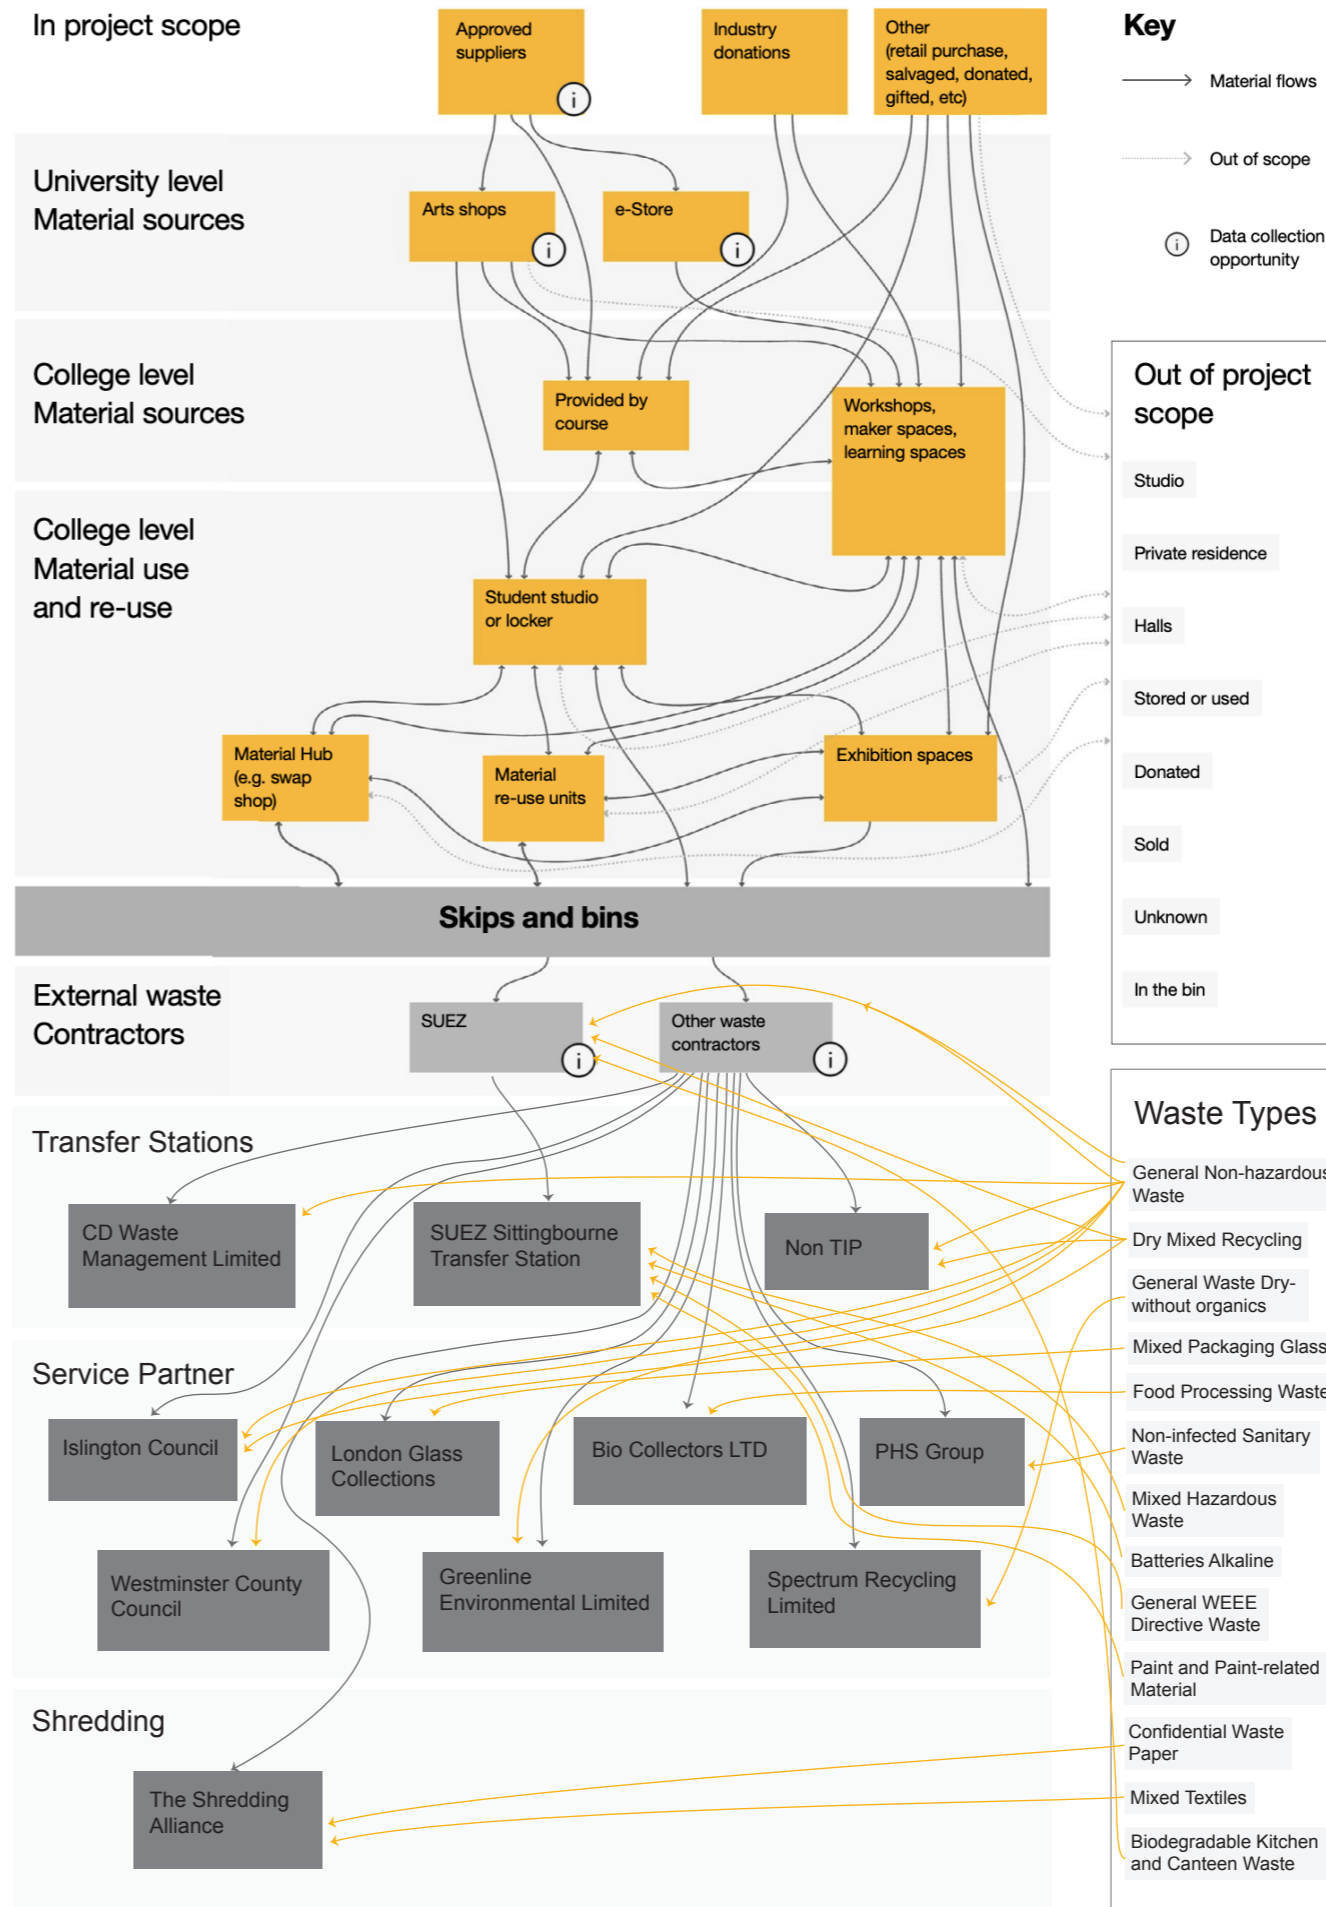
In project scope

Approved suppliers

Industry donations

Other (retail purchase, salvaged, donated, gifted, etc)

Key

Material flows

Out of scope

Data collection opportunity

University level Material sources

Arts shops

e-Store

College level Material sources

Provided by course

Workshops, maker spaces, learning spaces

Out of project scope

Studio

Private residence

Halls

Stored or used

Donated

Sold

Unknown

In the bin

College level Material use and re-use

Student studio or locker

Material Hub (e.g. swap shop)

Material re-use units

Exhibition spaces

Skips and bins

External waste Contractors

SUEZ

Other waste contractors

Waste Types

General Non-hazardous Waste

Dry Mixed Recycling

General Waste Dry-without organics

Mixed Packaging Glass

Food Processing Waste

Non-infected Sanitary Waste

Mixed Hazardous Waste

Batteries Alkaline

General WEEE Directive Waste

Paint and Paint-related Material

Confidential Waste Paper

Mixed Textiles

Biodegradable Kitchen and Canteen Waste

Transfer Stations

CD Waste Management Limited

SUEZ Sittingbourne Transfer Station

Non TIP

Service Partner

Islington Council

London Glass Collections

Bio Collectors LTD

PHS Group

Westminster County Council

Greenline Environmental Limited

Spectrum Recycling Limited

Shredding

The Shredding Alliance